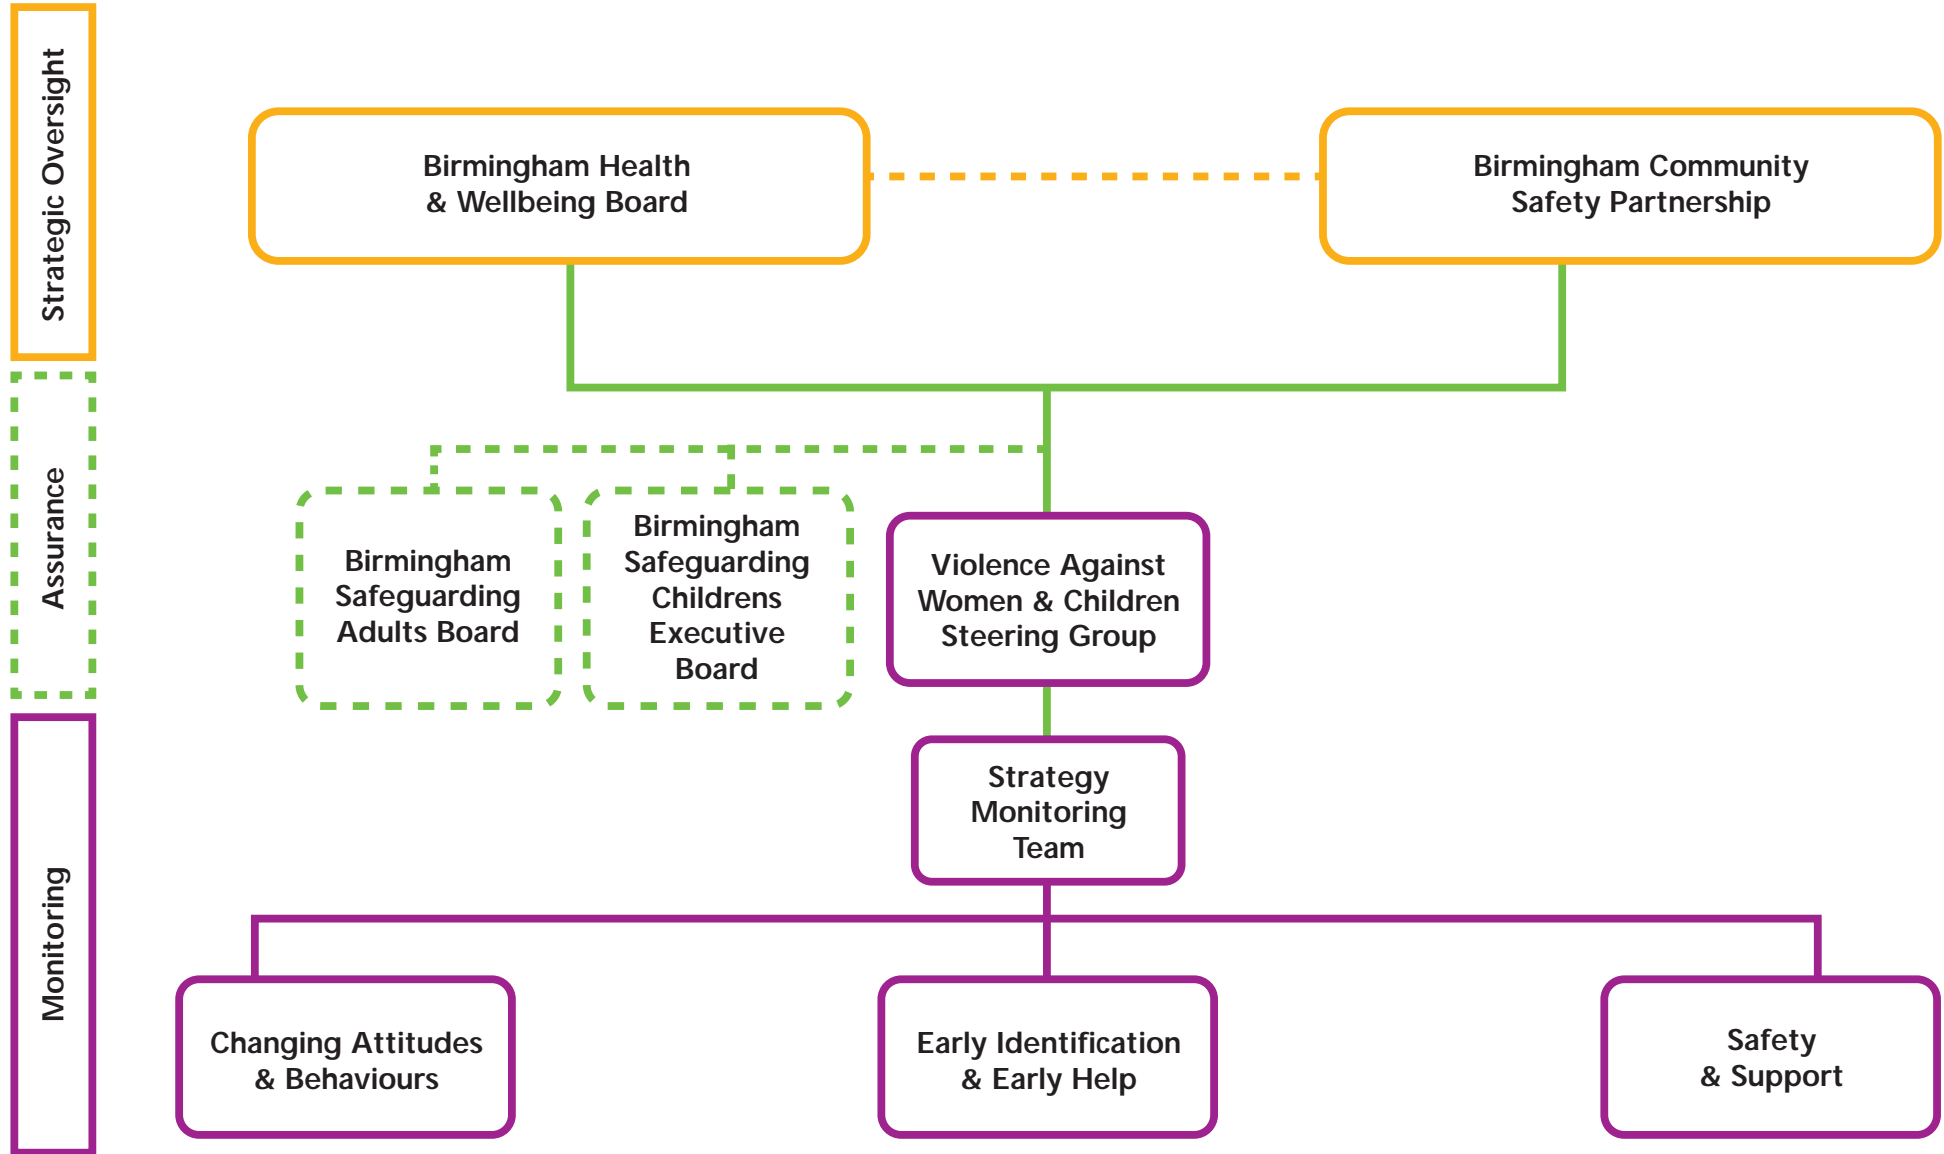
Strategic Oversight

Assurance

Monitoring

Birmingham Health & Wellbeing Board

Birmingham Community Safety Partnership

Birmingham Safeguarding Adults Board

Birmingham Safeguarding Childrens Executive Board

Violence Against Women & Children Steering Group

Strategy Monitoring Team

Changing Attitudes & Behaviours

Early Identification & Early Help

Safety & Support